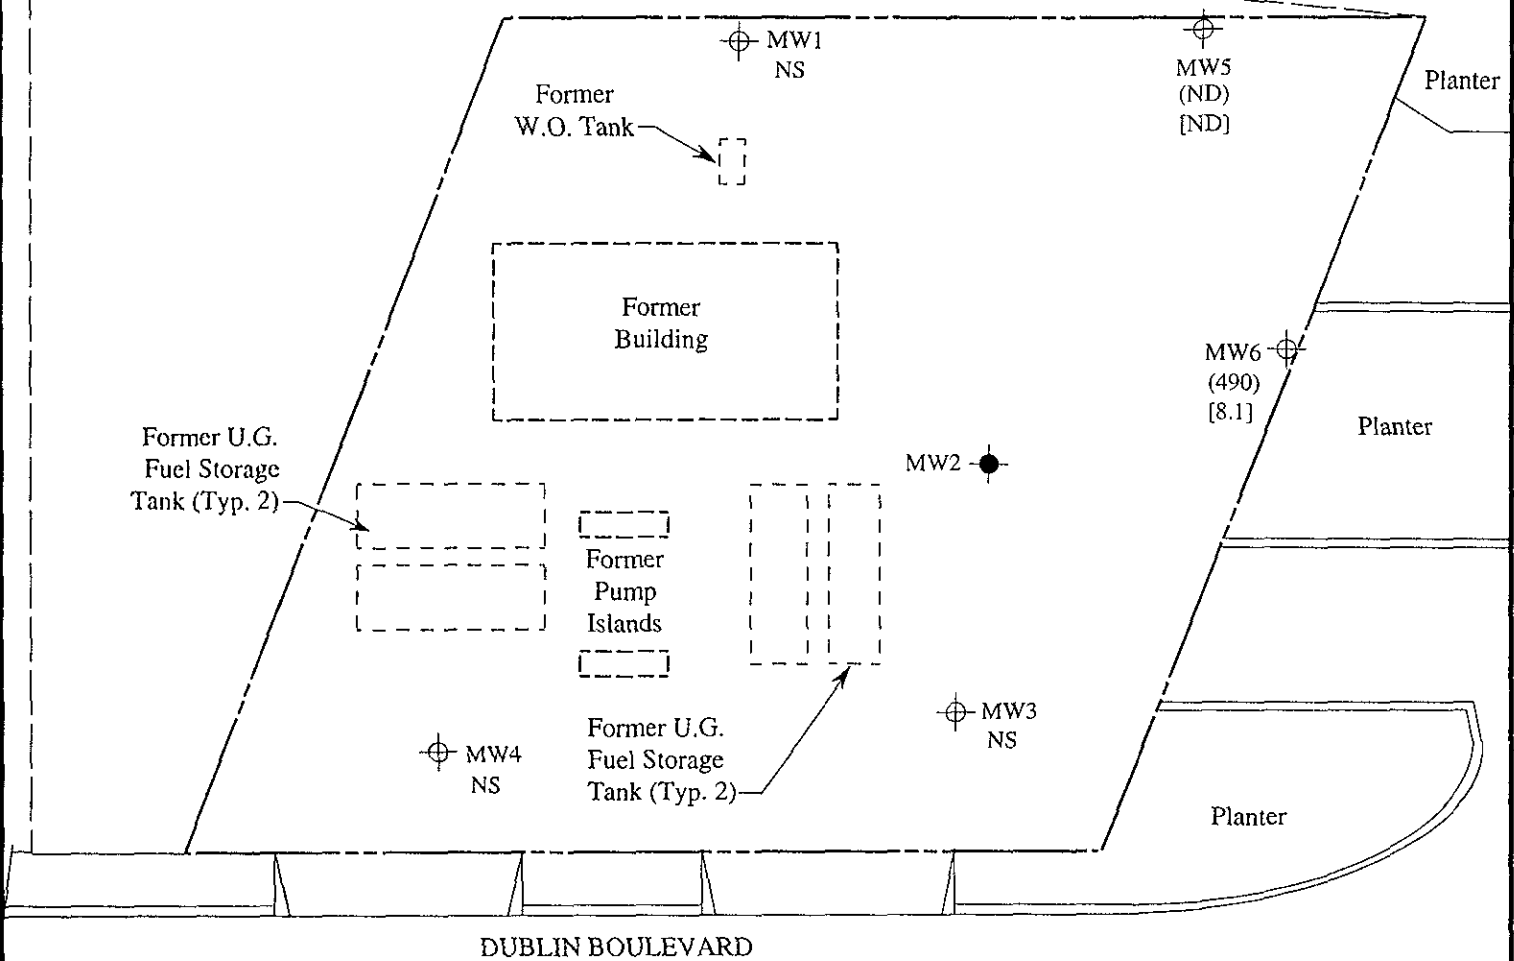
MW1
NS

MW5
(ND)
[ND]

Planter

Former
W.O. Tank

Former
Building

MW6
(490)
[8.1]

Planter

Former U.G.
Fuel Storage
Tank (Typ. 2)

MW2

Former
Pump
Islands

Former U.G.
Fuel Storage
Tank (Typ. 2)

MW3
NS

MW4
NS

Planter

DUBLIN BOULEVARD